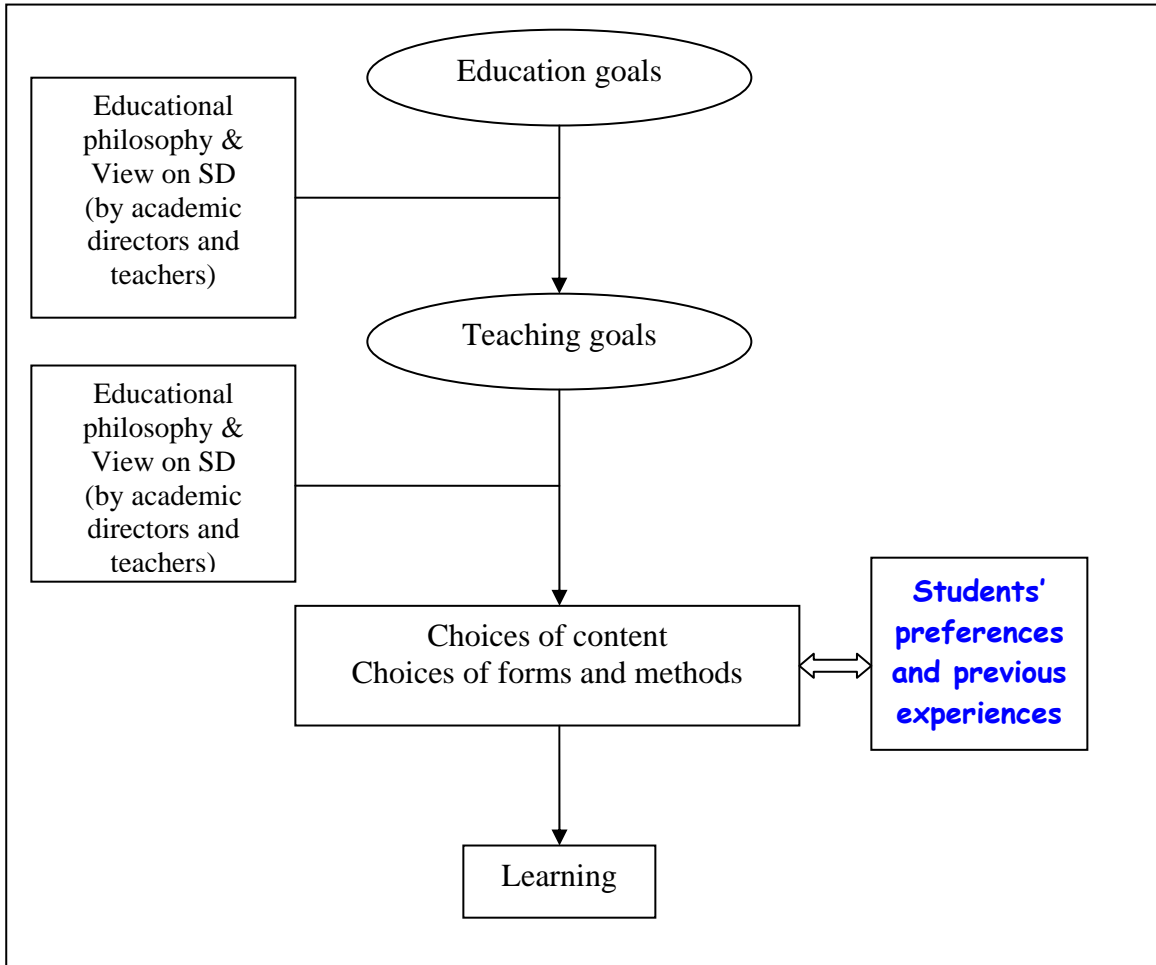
Education goals

Educational philosophy & View on SD (by academic directors and teachers)

Teaching goals

Educational philosophy & View on SD (by academic directors and teachers)

Choices of content
Choices of forms and methods

Students' preferences and previous experiences

Learning